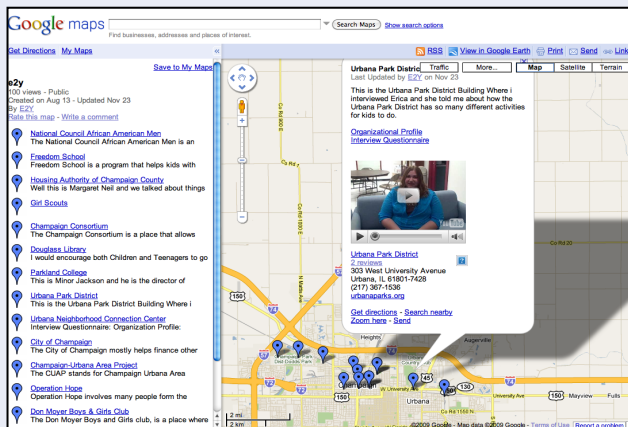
Google maps

Search Maps Show search options

Find businesses, addresses and places of interest.

Get Directions My Maps «

RSS View in Google Earth Print Send Link

Save to My Maps

e2y
100 views - Public
Created on Aug 13 - Updated Nov 23
By E2Y
Rate this map - Write a comment

National Council African American Men
The National Council African American Men is an

Freedom School
Freedom School is a program that helps kids with

Housing Authority of Champaign County
Well this is Margaret Neil and we talked about things

Girl Scouts

Champaign Consortium
The Champaign Consortium is a place that allows

Douglass Library
I would encourage both Children and Teenagers to go

Parkland College
This is Minor Jackson and he is the director of

Urbana Park District
This is the Urbana Park District Building Where i

Urbana Neighborhood Connection Center
Interview Questionnaire: Organization Profile:

City of Champaign
The City of Champaign mostly helps finance other

Champaign-Urbana Area Project
The CUAP stands for Champaign Urbana Area

Operation Hope
Operation Hope involves many people form the

Don Moyer Boys & Girls Club
The Don Moyer Boys and Girls club, is a place where

Traffic More... Map Satellite Terrain

Urbana Park District
Last Updated by E2Y on Nov 23

This is the Urbana Park District Building Where i interviewed Erica and she told me about how the Urbana Park District has so many different activities for kids to do.

Organizational Profile
Interview Questionnaire

Urbana Park District
2 reviews
303 West University Avenue
Urbana, IL 61801-7428
(217) 367-1536
urbanaparks.org

Get directions - Search nearby
Zoom here - Send

Co Rd 2100 N
Co Rd 1700 E
N Market Ave
Co Rd 20
Augerville
Co Rd 1550 N
University Ave
Fulls
Champaign
Urbana
150
74
45
130
57

2 mi
2 km
©2009 Google - Map data ©2009 Google - Terms of Use Report a problem